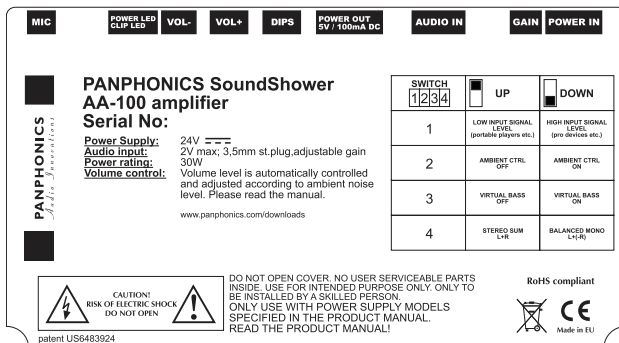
MIC POWER LED CLIP LED VOL- VOL+ DIPS POWER OUT 5V / 100mA DC AUDIO IN GAIN POWER IN

PANPHONICS
Audio Innovations

PANPHONICS SoundShower
AA-100 amplifier
Serial No:

Power Supply: 24V $\overline{\cdots}$
Audio input: 2V max; 3,5mm st.plug,adjustable gain
Power rating: 30W
Volume control: Volume level is automatically controlled and adjusted according to ambient noise level. Please read the manual.

www.panphonics.com/downloads

| SWITCH 1 2 3 4 | UP | DOWN |
|---|---|---|
| 1 | LOW INPUT SIGNAL LEVEL (portable players etc.) | HIGH INPUT SIGNAL LEVEL (pro devices etc.) |
| 2 | AMBIENT CTRL OFF | AMBIENT CTRL ON |
| 3 | VIRTUAL BASS OFF | VIRTUAL BASS ON |
| 4 | STEREO SUM L+R | BALANCED MONO L+(-R) |

CAUTION!
RISK OF ELECTRIC SHOCK
DO NOT OPEN

DO NOT OPEN COVER. NO USER SERVICEABLE PARTS INSIDE. USE FOR INTENDED PURPOSE ONLY. ONLY TO BE INSTALLED BY A SKILLED PERSON.
ONLY USE WITH POWER SUPPLY MODELS SPECIFIED IN THE PRODUCT MANUAL.
READ THE PRODUCT MANUAL!

RoHS compliant

CE
Made in EU

patent US6483924